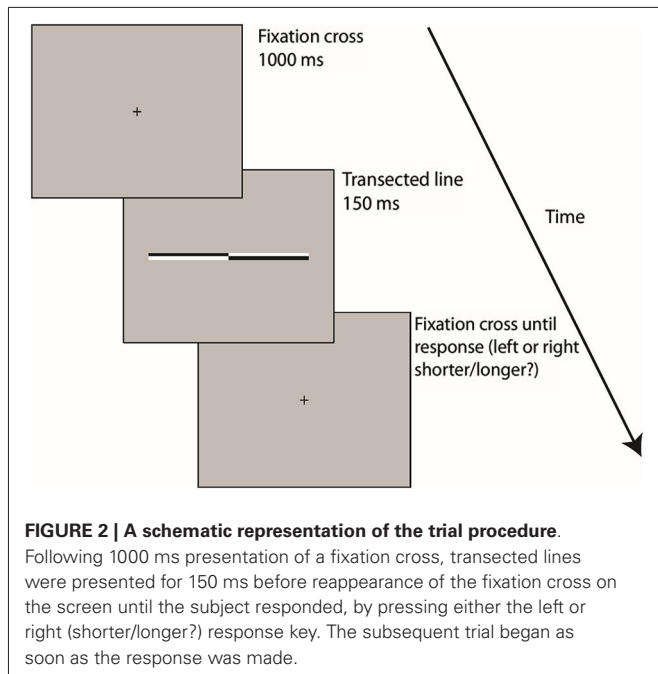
Fixation cross
1000 ms

+

Transected line
150 ms

Time

Fixation cross until response (left or right shorter/longer?)

+

**FIGURE 2 | A schematic representation of the trial procedure**. Following 1000 ms presentation of a fixation cross, transected lines were presented for 150 ms before reappearance of the fixation cross on the screen until the subject responded, by pressing either the left or right (shorter/longer?) response key. The subsequent trial began as soon as the response was made.